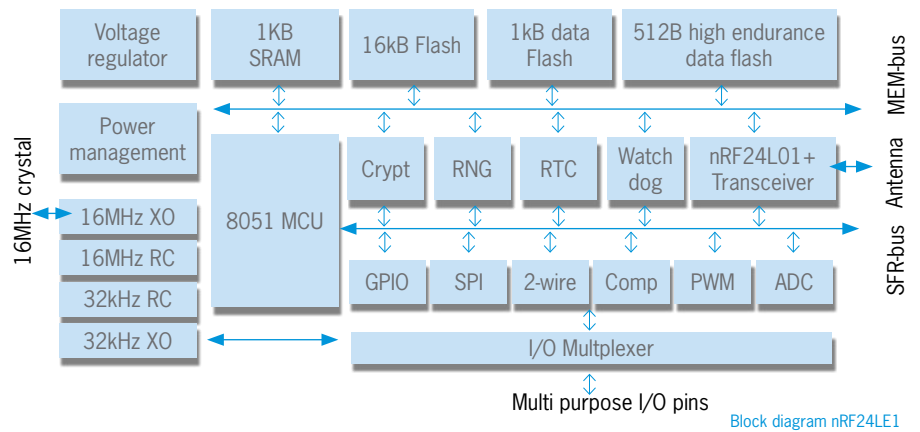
Voltage regulator

1KB SRAM

16kB Flash

1kB data Flash

512B high endurance data flash

MEM-bus

Power management

16MHz crystal

16MHz XO

16MHz RC

32kHz RC

32kHz XO

8051 MCU

Crypt

RNG

RTC

Watch dog

nRF24L01+ Transceiver

Antenna

SFR-bus

GPIO

SPI

2-wire

Comp

PWM

ADC

I/O Multplexer

Multi purpose I/O pins

Block diagram nRF24LE1